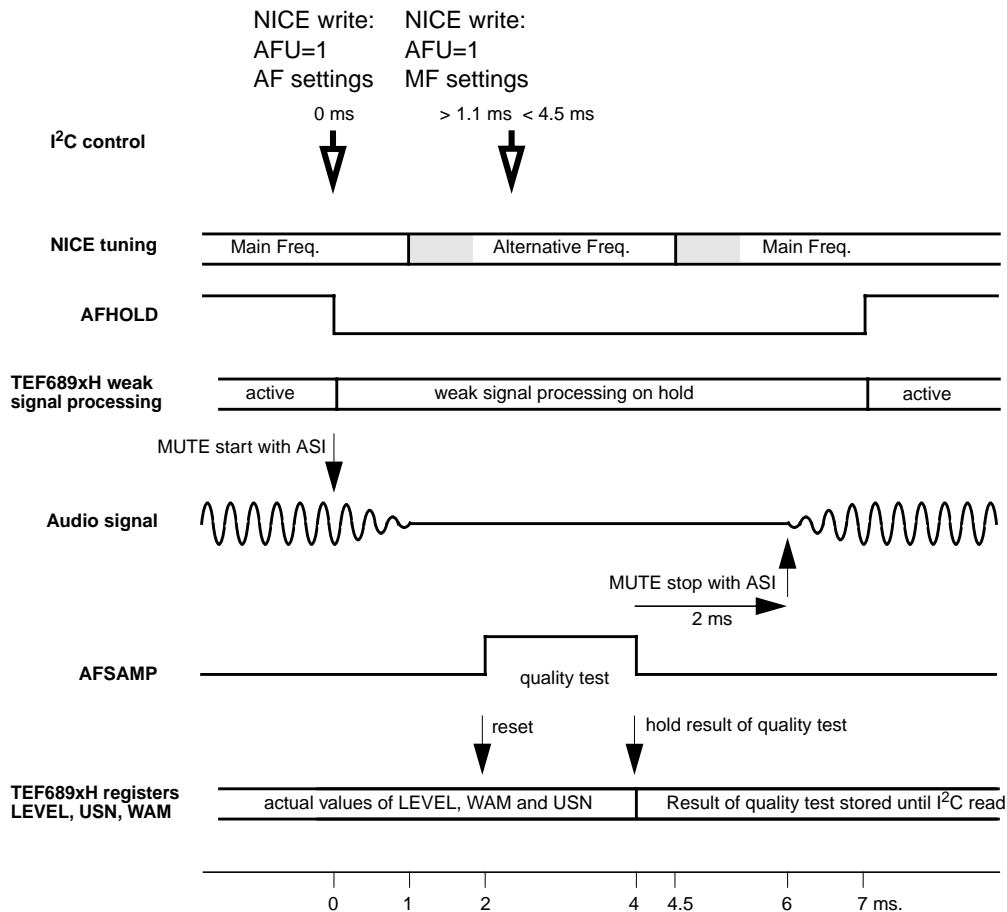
NICE write:
AFU=1
AF settings

NICE write:
AFU=1
MF settings

0 ms

> 1.1 ms < 4.5 ms

$I^2C$ control

NICE tuning

Main Freq.

Alternative Freq.

Main Freq.

AFHOLD

TEF689xH weak signal processing

active

weak signal processing on hold

active

MUTE start with ASI

Audio signal

MUTE stop with ASI

2 ms

AFSAMP

quality test

reset

hold result of quality test

TEF689xH registers LEVEL, USN, WAM

actual values of LEVEL, WAM and USN

Result of quality test stored until $I^2C$ read

0 1 2 4 4.5 6 7 ms.